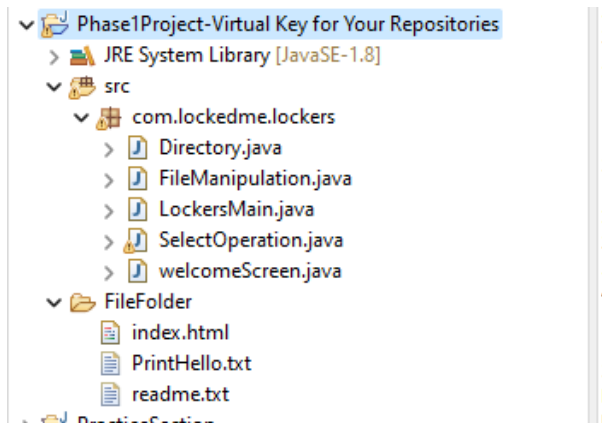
Phase1Project-Virtual Key for Your Repositories
JRE System Library [JavaSE-1.8]
src
com.lockedme.lockers
Directory.java
FileManipulation.java
LockersMain.java
SelectOperation.java
welcomeScreen.java
FileFolder
index.html
PrintHello.txt
readme.txt
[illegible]